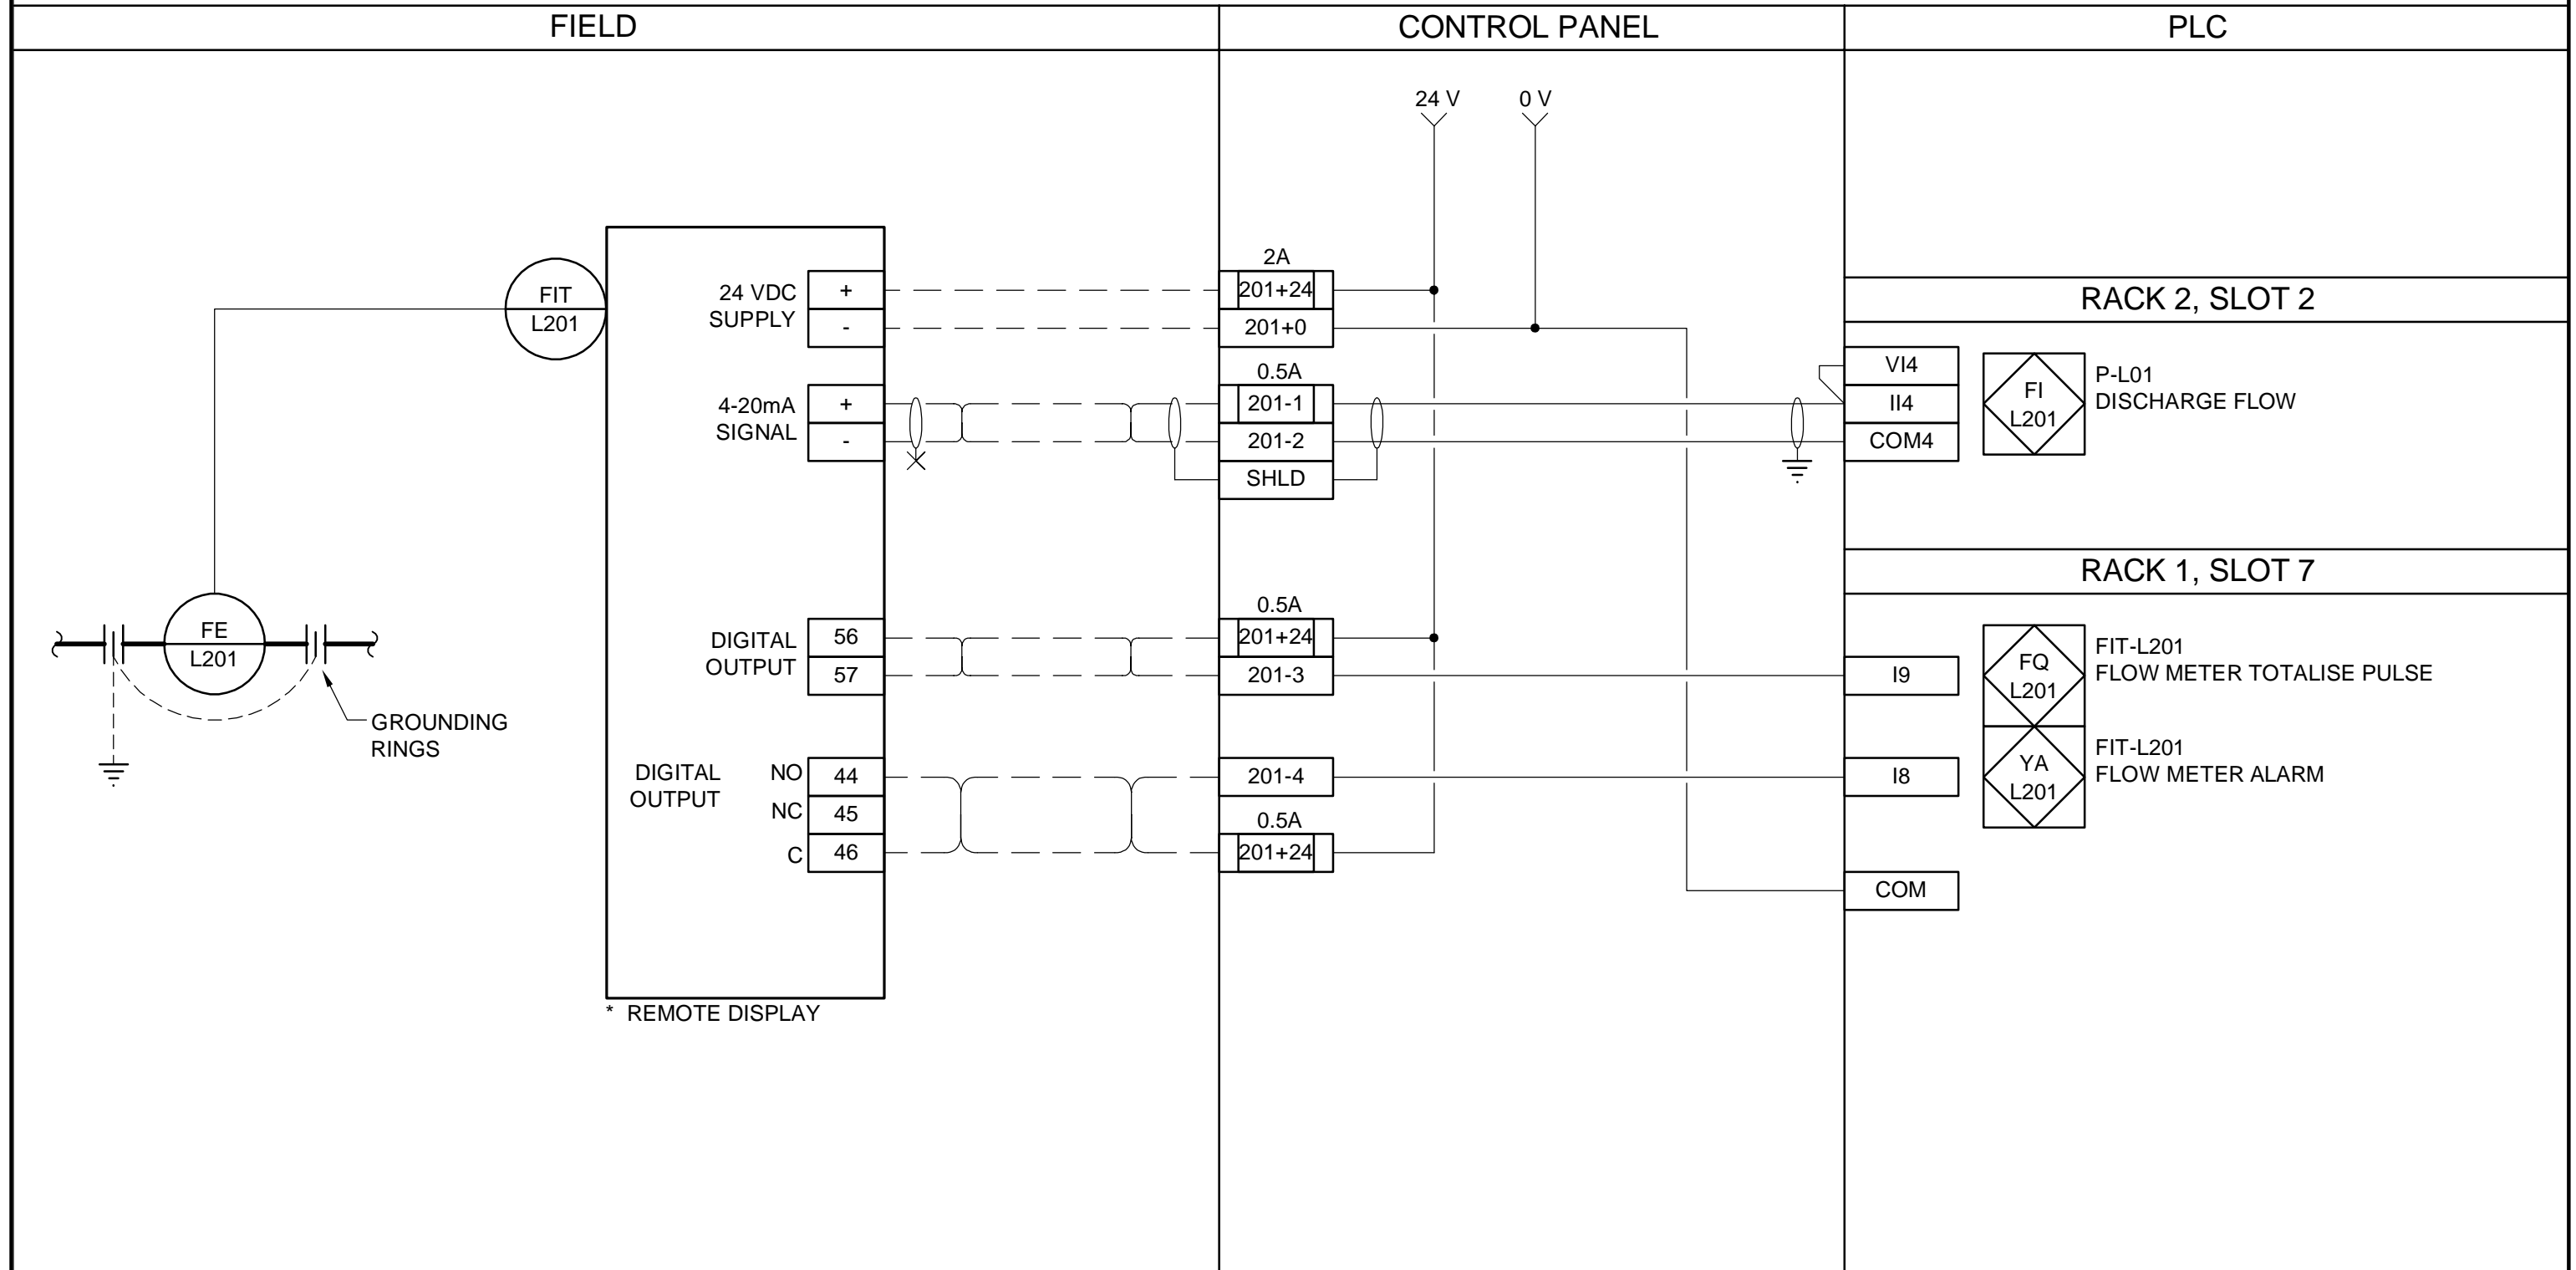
FIELD

CONTROL PANEL

PLC

24 V

0 V

FIT
L201

24 VDC
SUPPLY

+

-

2A

201+24

201+0

RACK 2, SLOT 2

4-20mA
SIGNAL

+

-

0.5A

201-1

201-2

SHLD

VI4

II4

COM4

FI
L201

P-L01
DISCHARGE FLOW

RACK 1, SLOT 7

FE
L201

GROUNDING
RINGS

DIGITAL
OUTPUT

56

57

0.5A

201+24

201-3

I9

FQ
L201

FIT-L201
FLOW METER TOTALISE PULSE

DIGITAL
OUTPUT

NO

NC

C

44

45

46

201-4

0.5A

201+24

I8

YA
L201

FIT-L201
FLOW METER ALARM

COM

* REMOTE DISPLAY